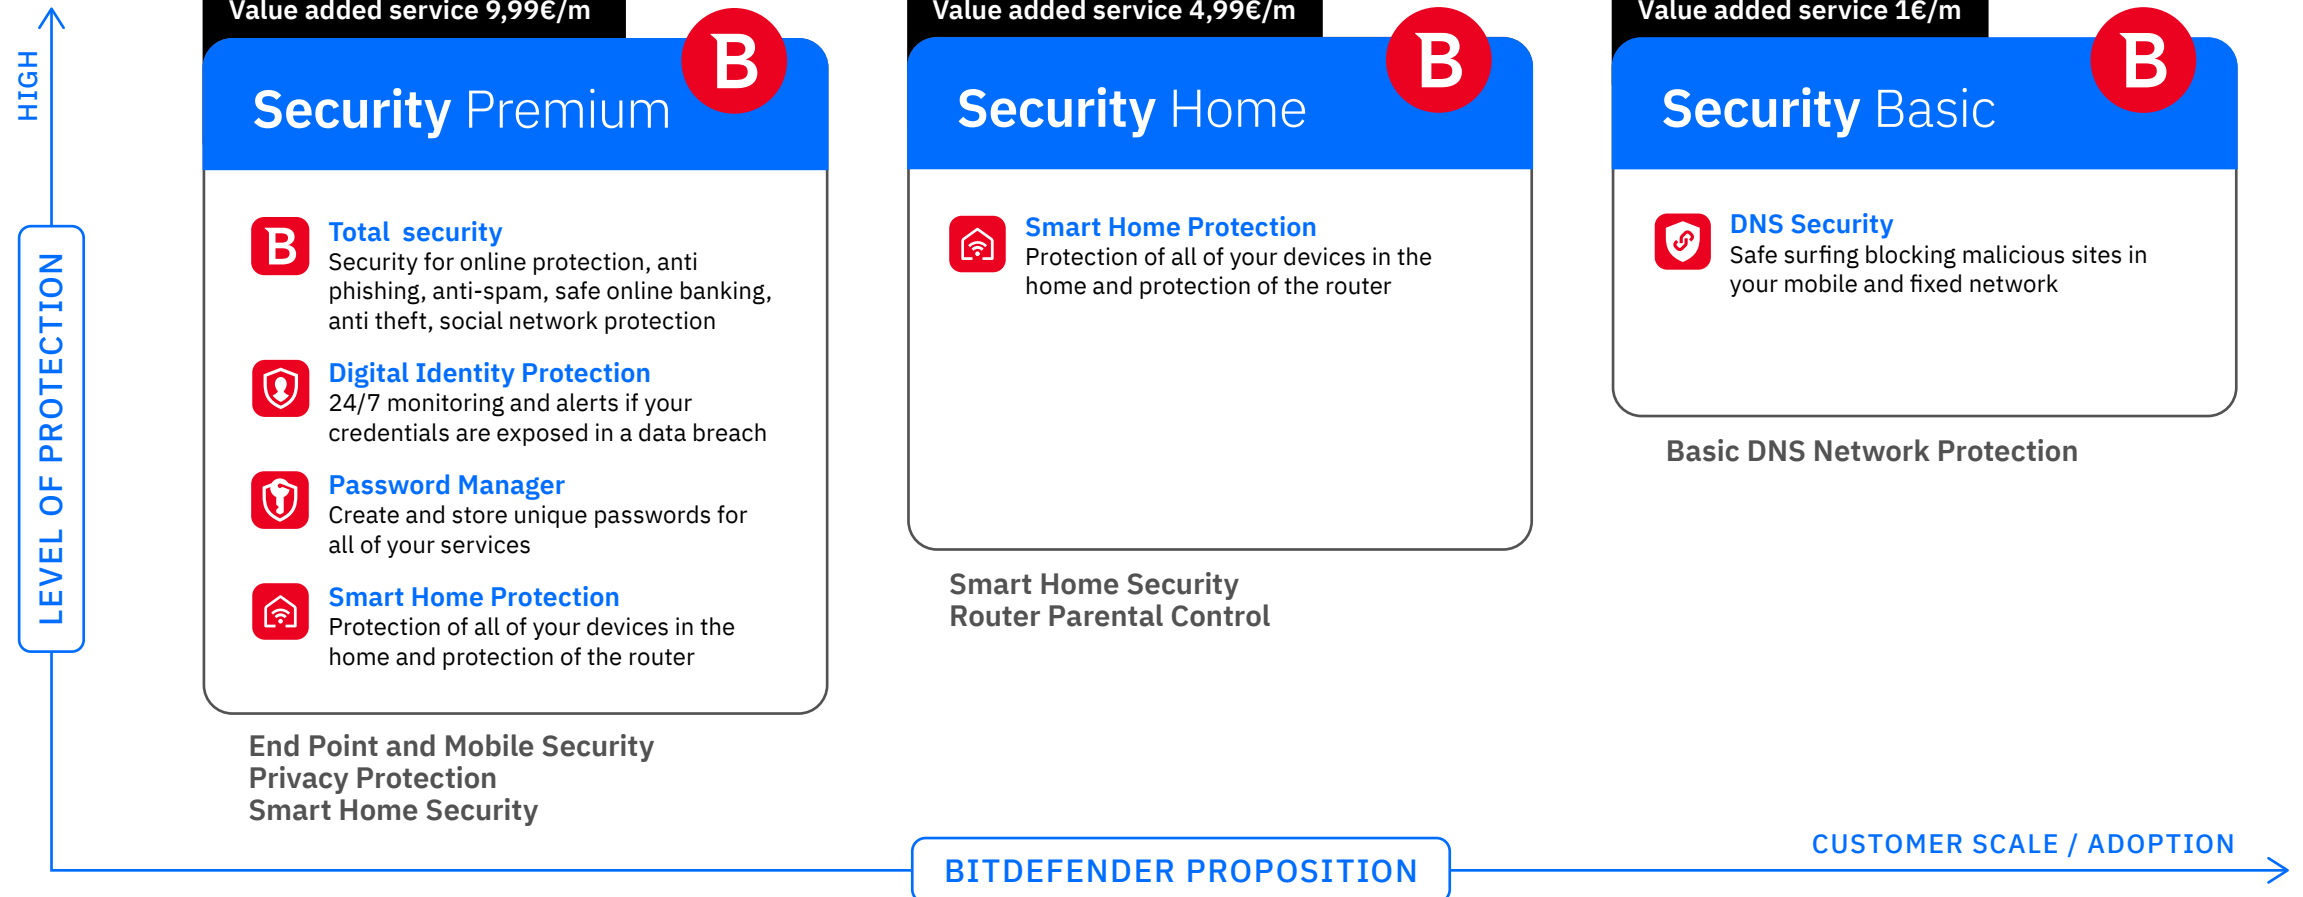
HIGH

LEVEL OF PROTECTION

Value added service 9,99€/m

B

Security Premium

B

Total security
Security for online protection, anti phishing, anti-spam, safe online banking, anti theft, social network protection

Digital Identity Protection
24/7 monitoring and alerts if your credentials are exposed in a data breach

Password Manager
Create and store unique passwords for all of your services

Smart Home Protection
Protection of all of your devices in the home and protection of the router

End Point and Mobile Security
Privacy Protection
Smart Home Security

Value added service 4,99€/m

B

Security Home

Smart Home Protection
Protection of all of your devices in the home and protection of the router

Smart Home Security
Router Parental Control

Value added service 1€/m

B

Security Basic

DNS Security
Safe surfing blocking malicious sites in your mobile and fixed network

Basic DNS Network Protection

BITDEFENDER PROPOSITION

CUSTOMER SCALE / ADOPTION